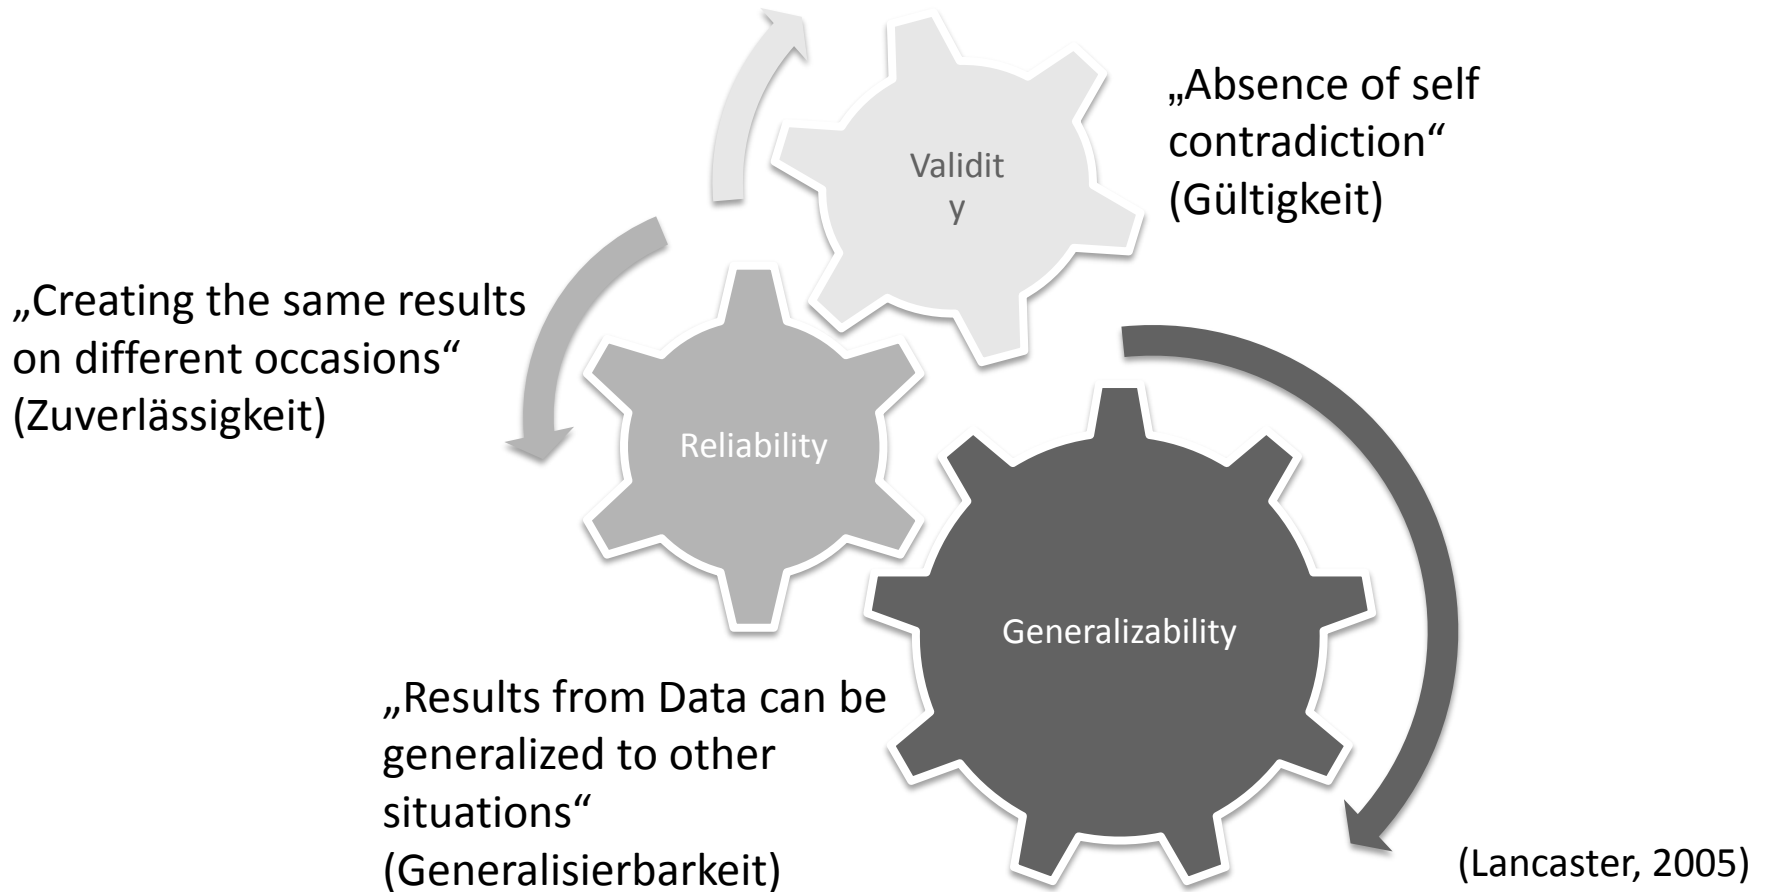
„Absence of self contradiction“ (Gültigkeit)

Validit y

„Creating the same results on different occasions“ (Zuverlässigkeit)

Reliability

Generalizability

„Results from Data can be generalized to other situations“ (Generalisierbarkeit)

(Lancaster, 2005)